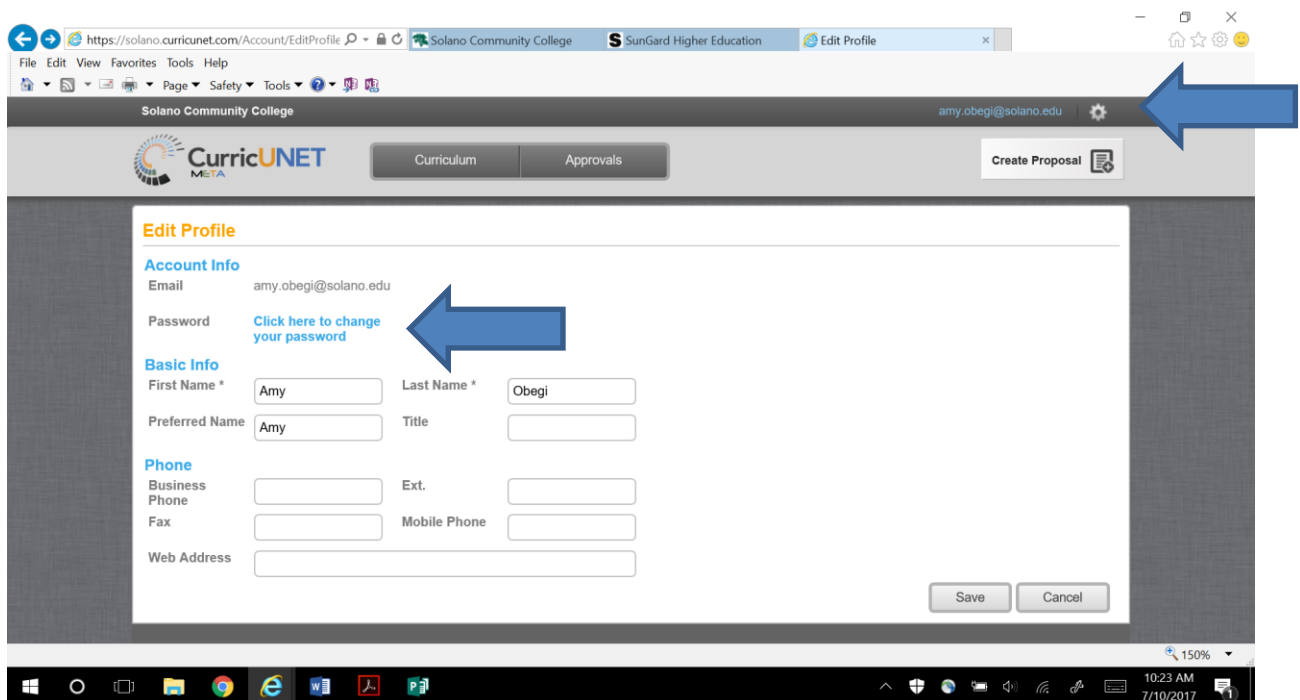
https://solano.curricunet.com/Account/EditProfile
Solano Community College
SunGard Higher Education
Edit Profile

File Edit View Favorites Tools Help

Page ▾ Safety ▾ Tools ▾

Solano Community College
amy.obegi@solano.edu

CurricUNET
META
Curriculum
Approvals
Create Proposal

Edit Profile

Account Info
Email amy.obegi@solano.edu
Password Click here to change your password

Basic Info
First Name * Amy
Last Name * Obegi
Preferred Name Amy
Title

Phone
Business Phone
Ext.
Fax
Mobile Phone
Web Address

Save
Cancel

150%

10:23 AM
7/10/2017